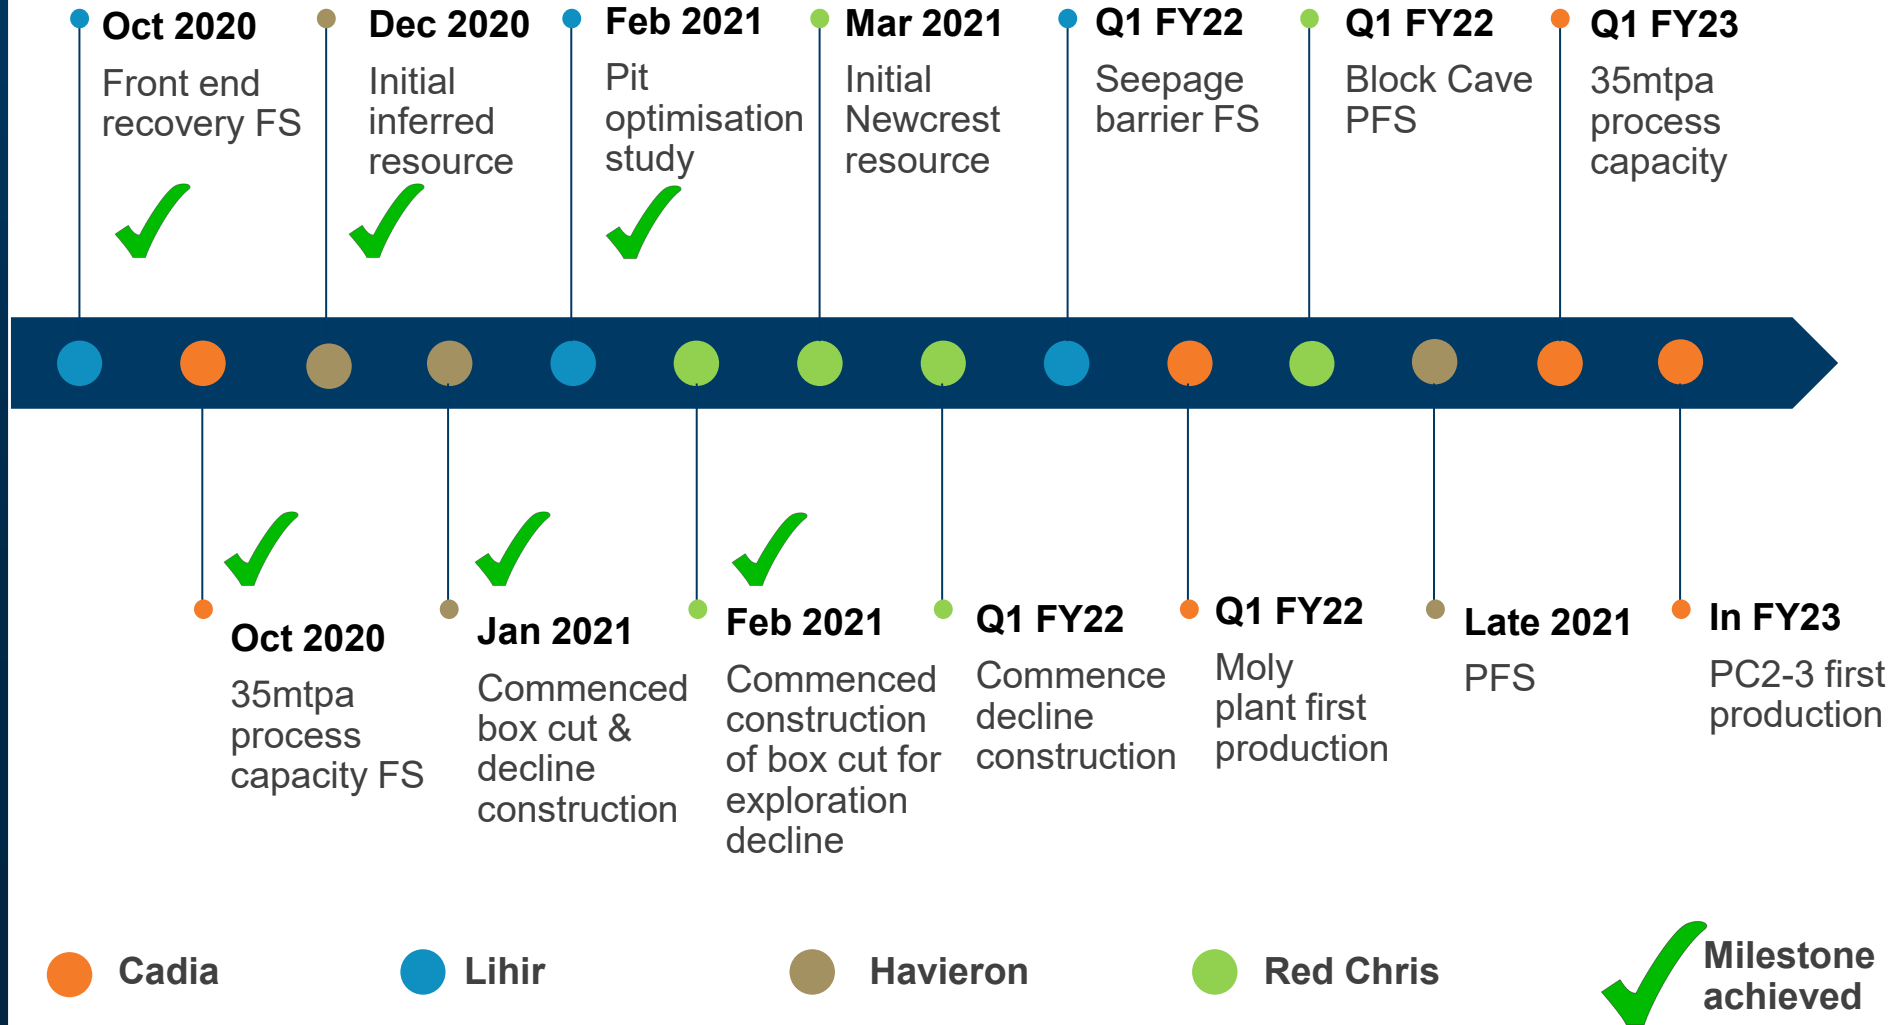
Oct 2020
Front end recovery FS

Dec 2020
Initial inferred resource

Feb 2021
Pit optimisation study

Mar 2021
Initial Newcrest resource

Q1 FY22
Seepage barrier FS

Q1 FY22
Block Cave PFS

Q1 FY23
35mtpa process capacity

Oct 2020
35mtpa process capacity FS

Jan 2021
Commenced box cut & decline construction

Feb 2021
Commenced construction of box cut for exploration decline

Q1 FY22
Commence decline construction

Q1 FY22
Moly plant first production

Late 2021
PFS

In FY23
PC2-3 first production

Cadia
Lihir
Havieron
Red Chris
Milestone achieved